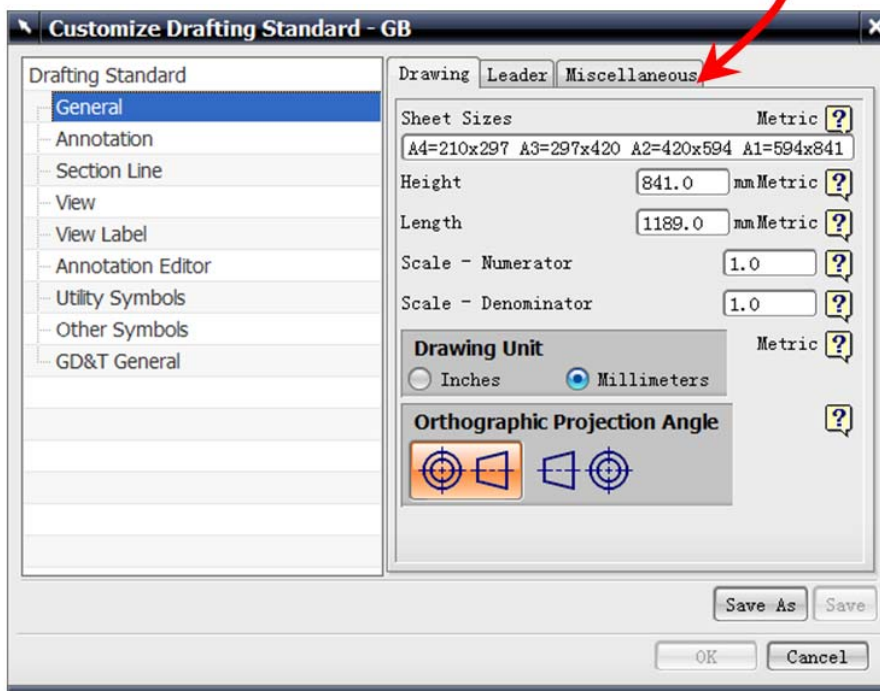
Customize Drafting Standard - GB

Drafting Standard
General
Annotation
Section Line
View
View Label
Annotation Editor
Utility Symbols
Other Symbols
GD&T General

Drawing | Leader | Miscellaneous

Sheet Sizes Metric ?
A4=210x297 A3=297x420 A2=420x594 A1=594x841
Height 841.0 mm Metric ?
Length 1189.0 mm Metric ?
Scale - Numerator 1.0 ?
Scale - Denominator 1.0 ?
Drawing Unit
Inches Millimeters
Metric ?
Orthographic Projection Angle
?

Save As Save
OK Cancel